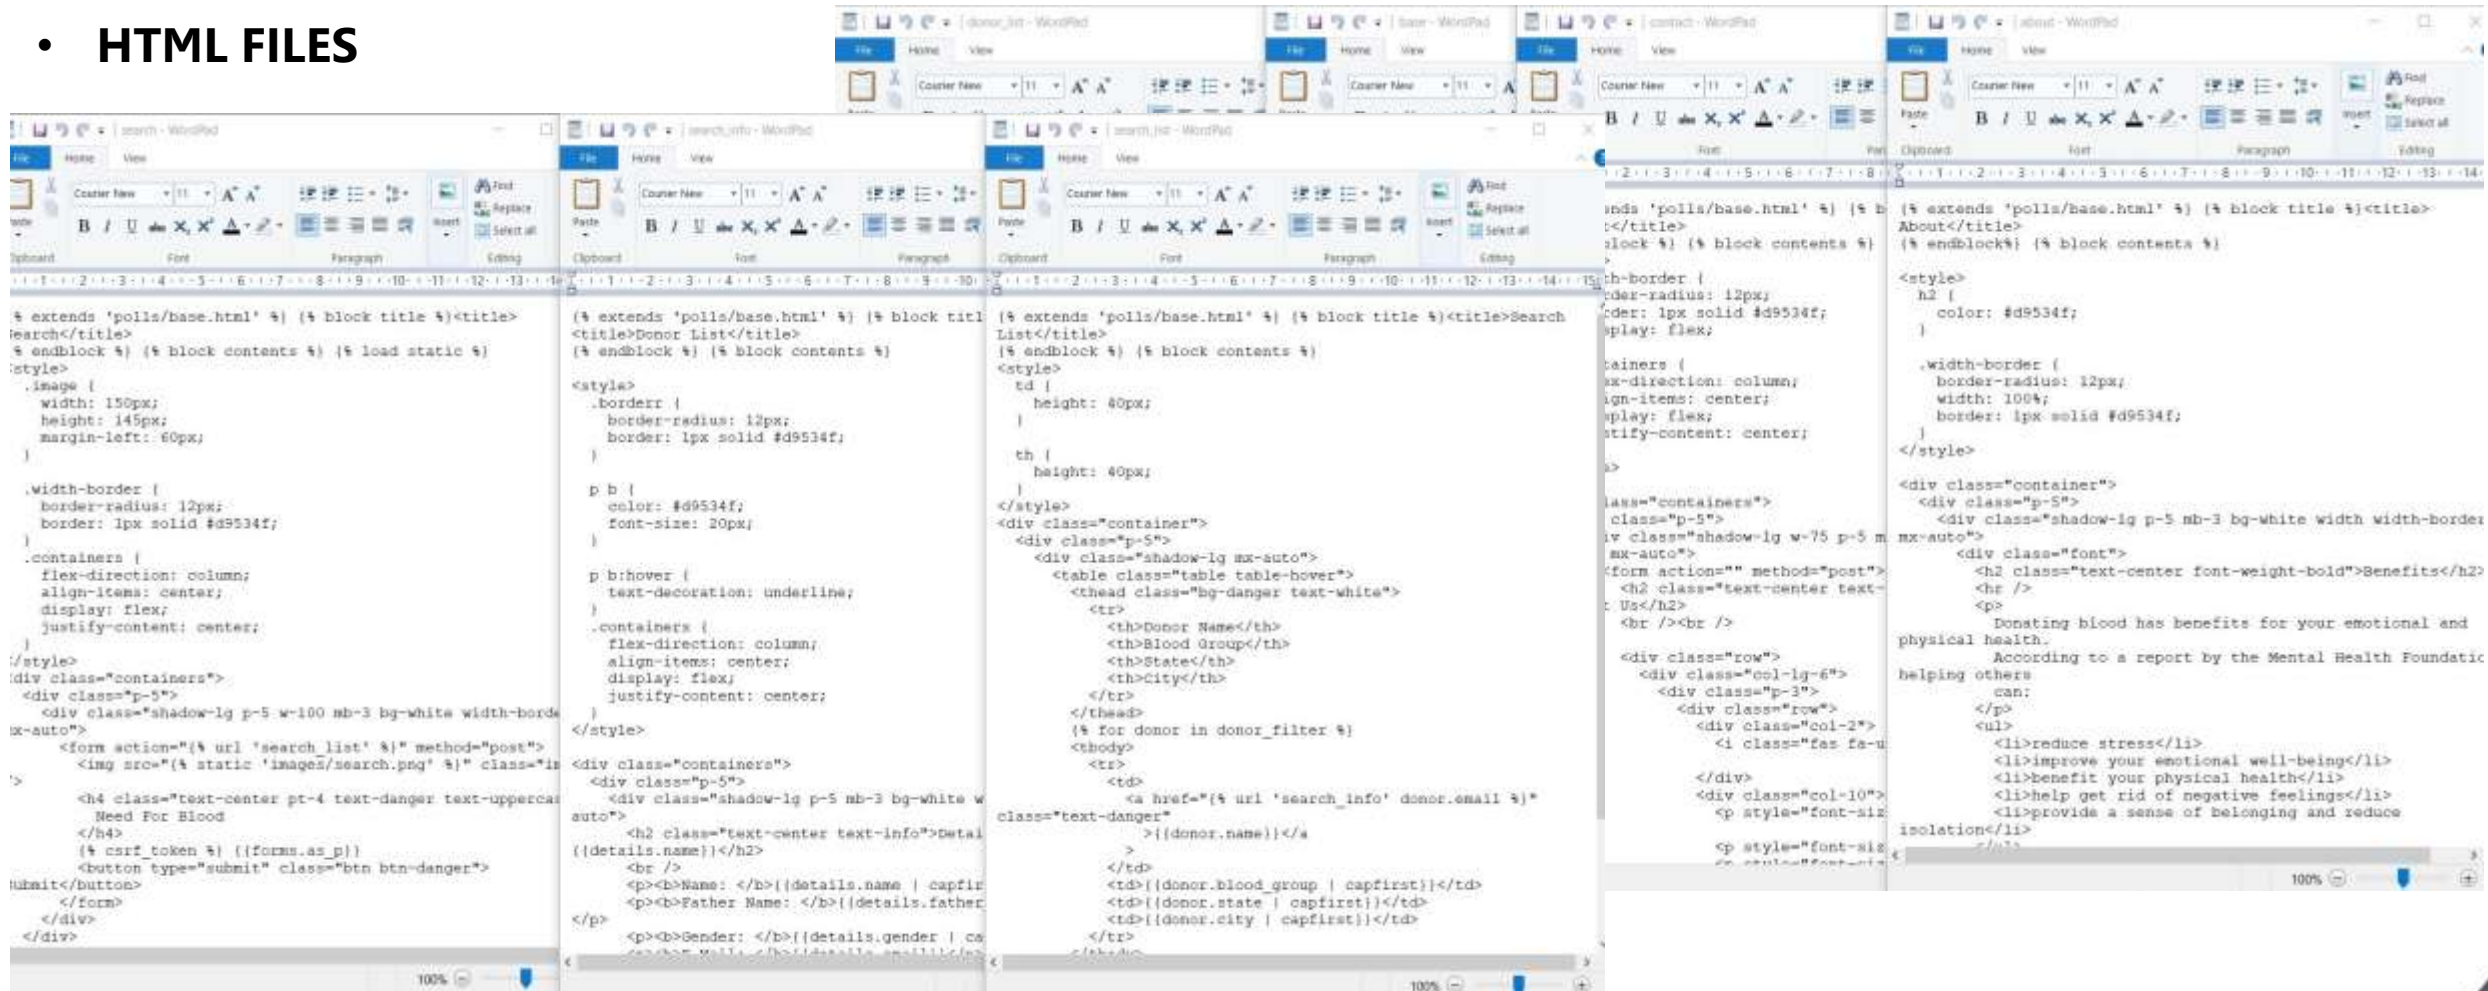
• HTML FILES

search - WordPad
File Home View
Courier New 11
Paste Clipboard Font Paragraph Insert Find Replace Select all Editing

{% extends 'polls/base.html' %} {% block title %}<title>
Search</title>
{% endblock %} {% block contents %} {% load static %}
<style>
.image {
width: 150px;
height: 145px;
margin-left: 60px;
}

.width-border {
border-radius: 12px;
border: 1px solid #d9534f;
}
.containers {
flex-direction: column;
align-items: center;
display: flex;
justify-content: center;
}
</style>
<div class="containers">
<div class="p-5">
<div class="shadow-lg p-5 w-100 mb-3 bg-white width-borde
mx-auto">
<form action="{% url 'search_list' %}" method="post">
<img src="{% static 'images/search.png' %}" class="i
">
<h4 class="text-center pt-4 text-danger text-upperca
Need For Blood
</h4>
{% csrf_token %} {{forms.as_p}}
<button type="submit" class="btn btn-danger">
Submit</button>
</form>
</div>
</div>
100%

search_info - WordPad
{% extends 'polls/base.html' %} {% block title %}
<title>Donor List</title>
{% endblock %} {% block contents %}

<style>
.borderr {
border-radius: 12px;
border: 1px solid #d9534f;
}

p b {
color: #d9534f;
font-size: 20px;
}

p b:hover {
text-decoration: underline;
}
.containers {
flex-direction: column;
align-items: center;
display: flex;
justify-content: center;
}
</style>

<div class="containers">
<div class="p-5">
<div class="shadow-lg p-5 mb-3 bg-white w
auto">
<h2 class="text-center text-info">Detai
{{details.name}}</h2>
<br />
<p><b>Name: </b>{{details.name | capfir
<p><b>Father Name: </b>{{details.father
</p>
<p><b>Gender: </b>{{details.gender | ca

search_list - WordPad
{% extends 'polls/base.html' %} {% block title %}<title>Search
List</title>
{% endblock %} {% block contents %}
<style>
td {
height: 40px;
}

th {
height: 40px;
}
</style>
<div class="container">
<div class="p-5">
<div class="shadow-lg mx-auto">
<table class="table table-hover">
<thead class="bg-danger text-white">
<tr>
<th>Donor Name</th>
<th>Blood Group</th>
<th>State</th>
<th>City</th>
</tr>
</thead>
{% for donor in donor_filter %}
<tbody>
<tr>
<td>
<a href="{% url 'search_info' donor.email %}"
class="text-danger"
>{{donor.name}}</a
>
</td>
<td>{{donor.blood_group | capfirst}}</td>
<td>{{donor.state | capfirst}}</td>
<td>{{donor.city | capfirst}}</td>
</tr>
100%

donor_list - WordPad
base - WordPad
contact - WordPad
ends 'polls/base.html' %} {% b
</title>
lock %} {% block contents %}

th-border {
rder-radius: 12px;
rder: 1px solid #d9534f;
splay: flex;

tainers {
ex-direction: column;
ign-items: center;
splay: flex;
stify-content: center;

>

lass="containers">
class="p-5">
v class="shadow-lg w-75 p-5 m
mx-auto">
<form action="" method="post">
<h2 class="text-center text-
Us</h2>
<br /><br />

<div class="row">
<div class="col-lg-6">
<div class="p-3">
<div class="row">
<div class="col-2">
<i class="fas fa-u

</div>
<div class="col-10">
<p style="font-siz

<p style="font-siz

about - WordPad
{% extends 'polls/base.html' %} {% block title %}<title>
About</title>
{% endblock%} {% block contents %}

<style>
h2 {
color: #d9534f;
}

.width-border {
border-radius: 12px;
width: 100%;
border: 1px solid #d9534f;
}
</style>

<div class="container">
<div class="p-5">
<div class="shadow-lg p-5 mb-3 bg-white width width-border
mx-auto">
<div class="font">
<h2 class="text-center font-weight-bold">Benefits</h2>
<hr />
<p>
Donating blood has benefits for your emotional and
physical health.
According to a report by the Mental Health Foundatic
helping others
can:
</p>
<ul>
<li>reduce stress</li>
<li>improve your emotional well-being</li>
<li>benefit your physical health</li>
<li>help get rid of negative feelings</li>
<li>provide a sense of belonging and reduce
isolation</li>
100%